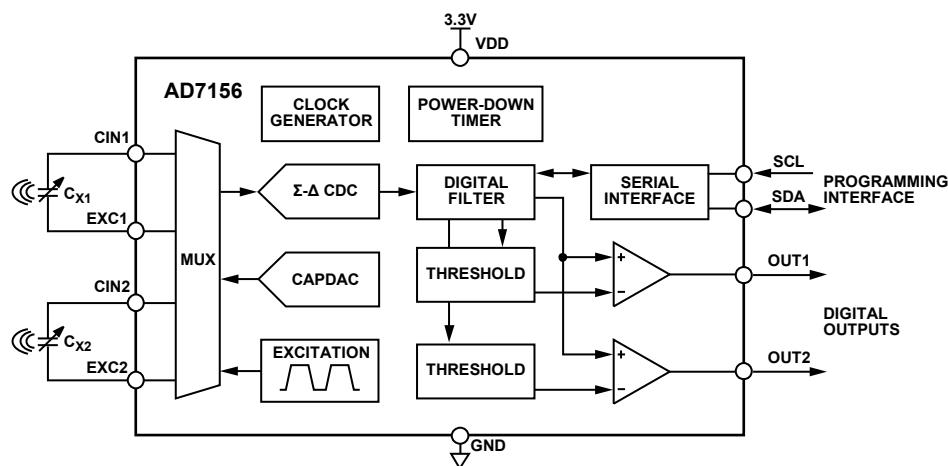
3.3V
VDD
AD7156
CLOCK GENERATOR
POWER-DOWN TIMER
CIN1
$C_{X1}$
EXC1
CIN2
$C_{X2}$
EXC2
MUX
Σ-Δ CDC
CAPDAC
EXCITATION
DIGITAL FILTER
THRESHOLD
THRESHOLD
SERIAL INTERFACE
SCL
SDA
PROGRAMMING INTERFACE
+
–
+
–
OUT1
DIGITAL OUTPUTS
OUT2
GND